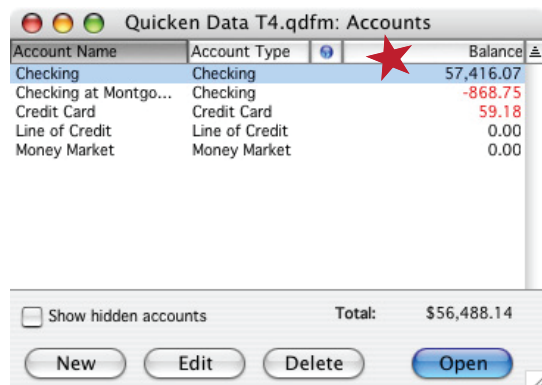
Quicken Data T4.qdfm: Accounts

| Account Name | Account Type | | Balance |
|---|---|---|---|
| Checking | Checking | | 57,416.07 |
| Checking at Montgo... | Checking | | -868.75 |
| Credit Card | Credit Card | | 59.18 |
| Line of Credit | Line of Credit | | 0.00 |
| Money Market | Money Market | | 0.00 |

Show hidden accounts

Total: $56,488.14

New
Edit
Delete
Open